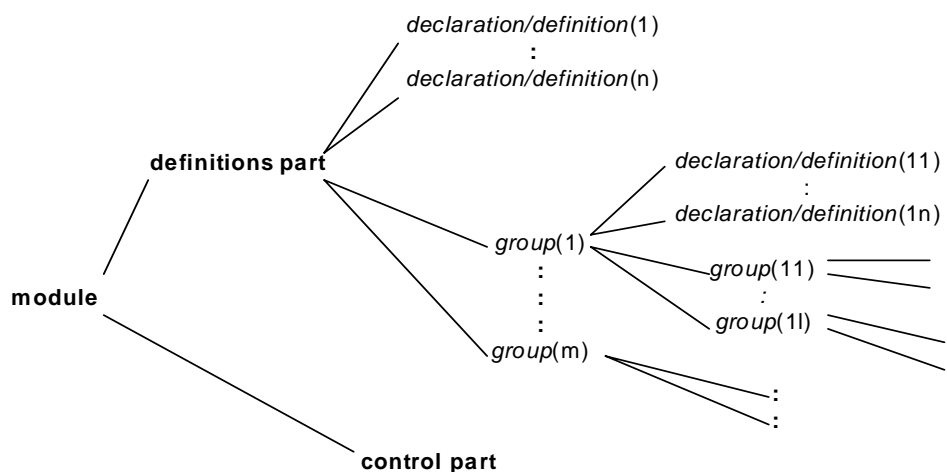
declaration/definition(1)
:
declaration/definition(n)

definitions part

declaration/definition(11)
:
declaration/definition(1n)

group(1)
:
:
:
group(m)

group(11)
:
group(1l)

module

:
:

control part